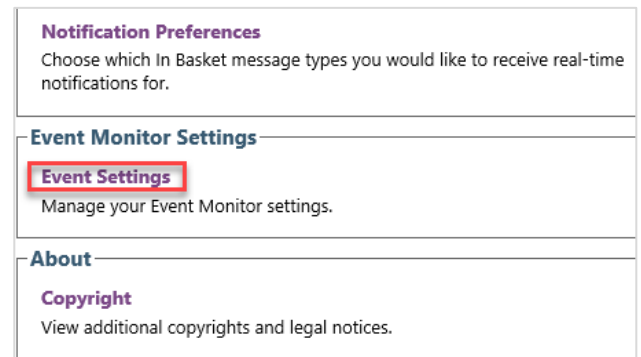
Notification Preferences
Choose which In Basket message types you would like to receive real-time notifications for.

Event Monitor Settings

Event Settings
Manage your Event Monitor settings.

About

Copyright
View additional copyrights and legal notices.